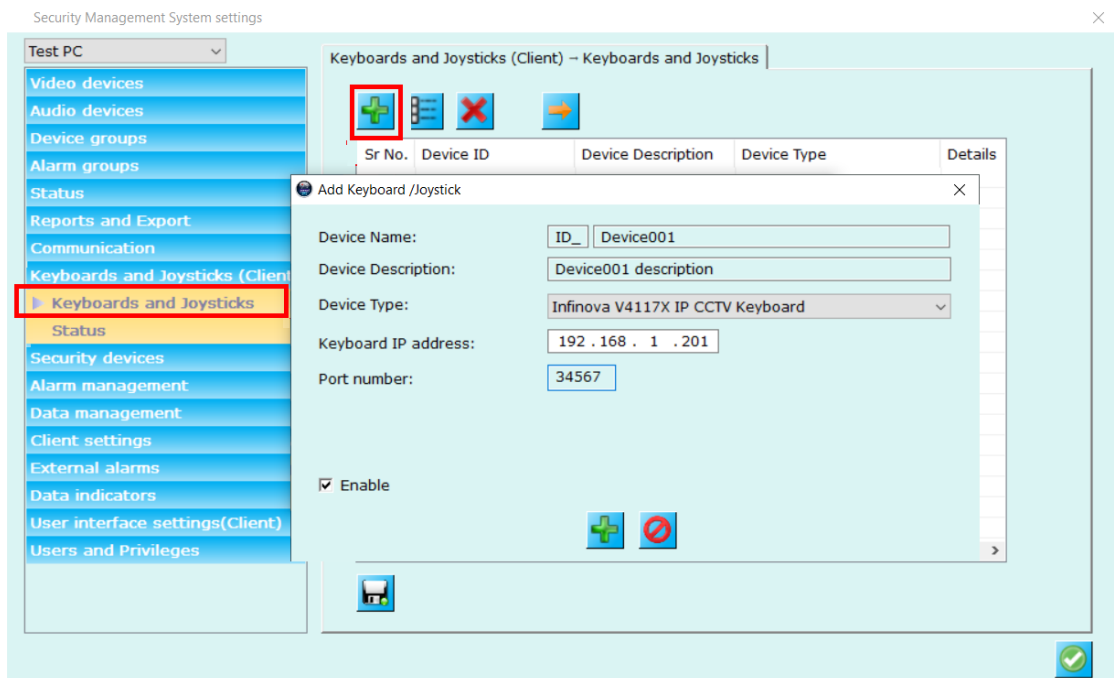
Security Management System settings

Test PC

Video devices
Audio devices
Device groups
Alarm groups
Status
Reports and Export
Communication
Keyboards and Joysticks (Client
Keyboards and Joysticks
Status
Security devices
Alarm management
Data management
Client settings
External alarms
Data indicators
User interface settings(Client)
Users and Privileges

Keyboards and Joysticks (Client) → Keyboards and Joysticks

| Sr No. | Device ID | Device Description | Device Type | Details |
|---|---|---|---|---|

Add Keyboard /Joystick

Device Name: ID_ Device001
Device Description: Device001 description
Device Type: Infinova V4117X IP CCTV Keyboard
Keyboard IP address: 192 . 168 . 1 . 201
Port number: 34567

Enable